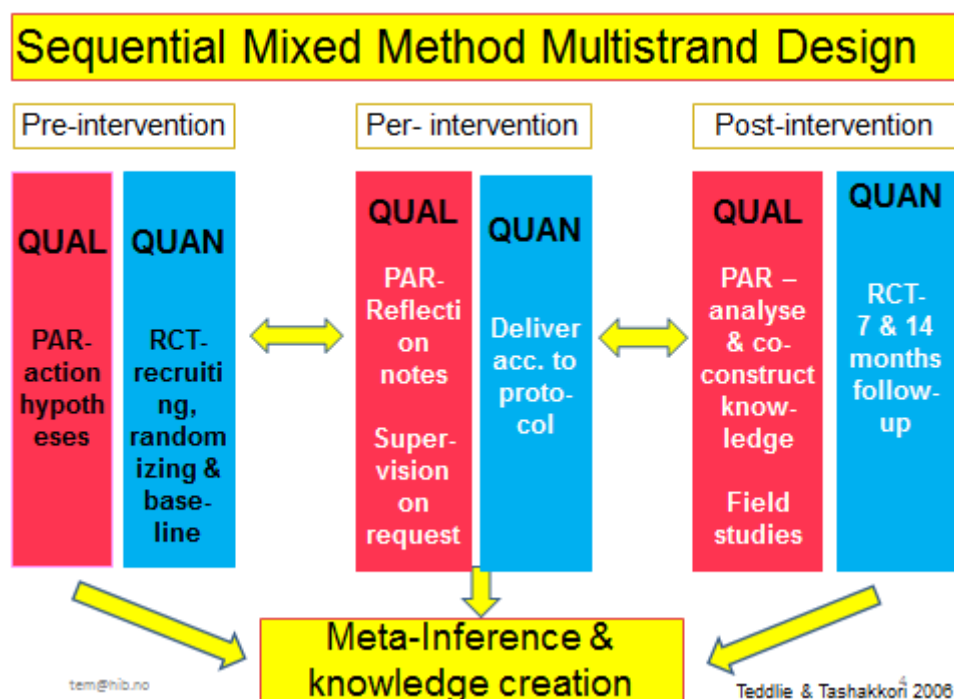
Sequential Mixed Method Multistrand Design

Pre-intervention

QUAL

PAR-action hypotheses

QUAN

RCT-recruiting, randomizing & baseline

Per- intervention

QUAL

PAR-Reflection notes

Supervision on request

QUAN

Deliver acc. to protocol

Post-intervention

QUAL

PAR – analyse & co-construct knowledge

Field studies

QUAN

RCT-7 & 14 months follow-up

Meta-Inference & knowledge creation

tem@hib.no

4

Teddlie & Tashakkori 2006